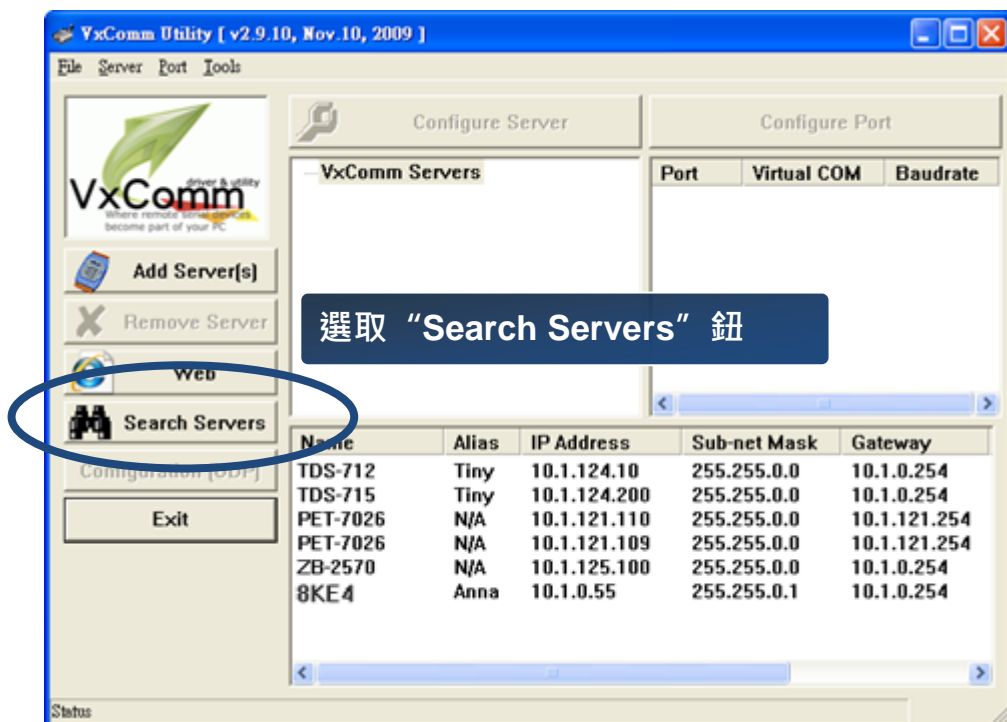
VxComm Utility [ v2.9.10, Nov.10, 2009 ]

File Server Port Tools

VxComm driver & utility
Where remote serial devices become part of your PC

Configure Server

Configure Port

VxComm Servers

| Port | Virtual COM | Baudrate |
|---|---|---|

Add Server[s]

Remove Server

選取“Search Servers”鈕

Web

Search Servers

Configuration [UDP]

Exit

| Name | Alias | IP Address | Sub-net Mask | Gateway |
|---|---|---|---|---|
| TDS-712 | Tiny | 10.1.124.10 | 255.255.0.0 | 10.1.0.254 |
| TDS-715 | Tiny | 10.1.124.200 | 255.255.0.0 | 10.1.0.254 |
| PET-7026 | N/A | 10.1.121.110 | 255.255.0.0 | 10.1.121.254 |
| PET-7026 | N/A | 10.1.121.109 | 255.255.0.0 | 10.1.121.254 |
| ZB-2570 | N/A | 10.1.125.100 | 255.255.0.0 | 10.1.0.254 |
| 8KE4 | Anna | 10.1.0.55 | 255.255.0.1 | 10.1.0.254 |

Status